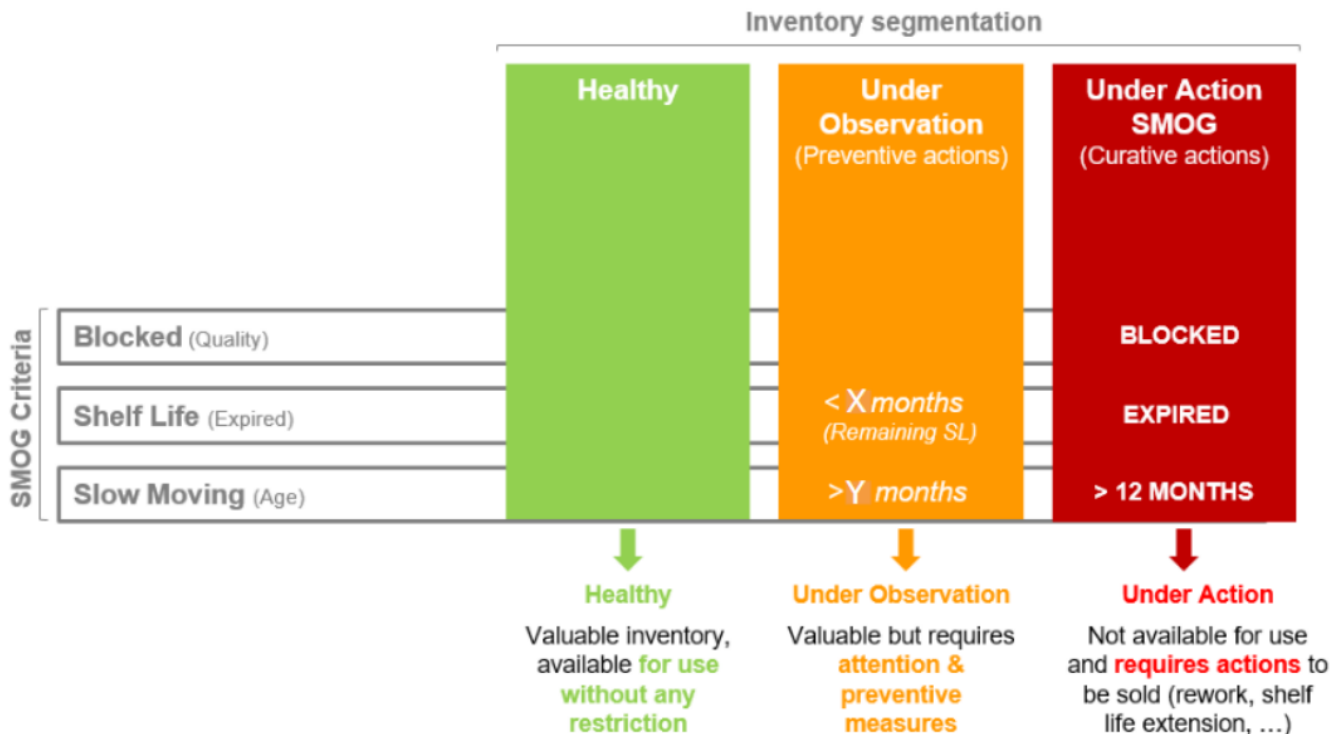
Inventory segmentation

Healthy

Under Observation (Preventive actions)

Under Action SMOG (Curative actions)

SMOG Criteria

Blocked (Quality)

Shelf Life (Expired)

Slow Moving (Age)

BLOCKED

< X months (Remaining SL)

EXPIRED

>Y months

> 12 MONTHS

Healthy

Valuable inventory, available for use without any restriction

Under Observation

Valuable but requires attention & preventive measures

Under Action

Not available for use and requires actions to be sold (rework, shelf life extension, …)